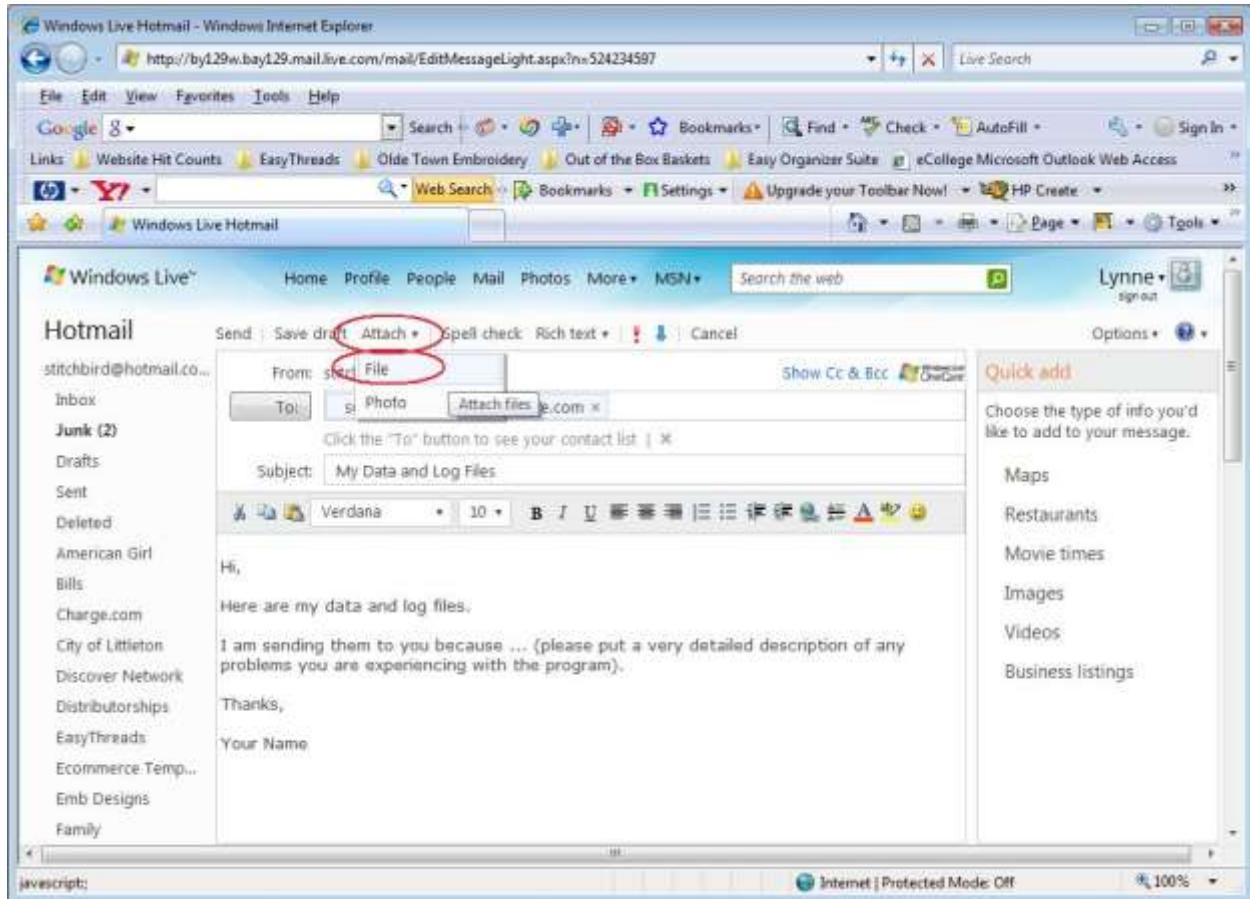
Windows Live Hotmail - Windows Internet Explorer

http://by129w.bay129.mail.live.com/mail/EditMessageLight.aspx?n=524234597

Live Search

File Edit View Favorites Tools Help

Google 8 Search Bookmarks Find Check AutoFill Sign In

Links Website Hit Counts EasyThreads Olde Town Embroidery Out of the Box Baskets Easy Organizer Suite eCollege Microsoft Outlook Web Access

Y? Web Search Bookmarks Settings Upgrade your Toolbar Now! HP Create

Windows Live Hotmail

Page Tools

Windows Live™ Home Profile People Mail Photos More MSN Search the web Lynne sign out

Hotmail

Send | Save draft Attach Spell check Rich text Cancel Options

stitchbird@hotmail.co...

Inbox

Junk (2)

Drafts

Sent

Deleted

American Girl

Bills

Charge.com

City of Littleton

Discover Network

Distributorships

EasyThreads

Ecommerce Temp...

Emb Designs

Family

From: st File

To: s Photo Attach files e.com ×

Click the "To" button to see your contact list | ×

Show Cc & Bcc

Subject: My Data and Log Files

Verdana 10 B I U

Hi,

Here are my data and log files.

I am sending them to you because ... (please put a very detailed description of any problems you are experiencing with the program).

Thanks,

Your Name

Quick add

Choose the type of info you'd like to add to your message.

Maps

Restaurants

Movie times

Images

Videos

Business listings

javascript:

Internet | Protected Mode: Off

100%